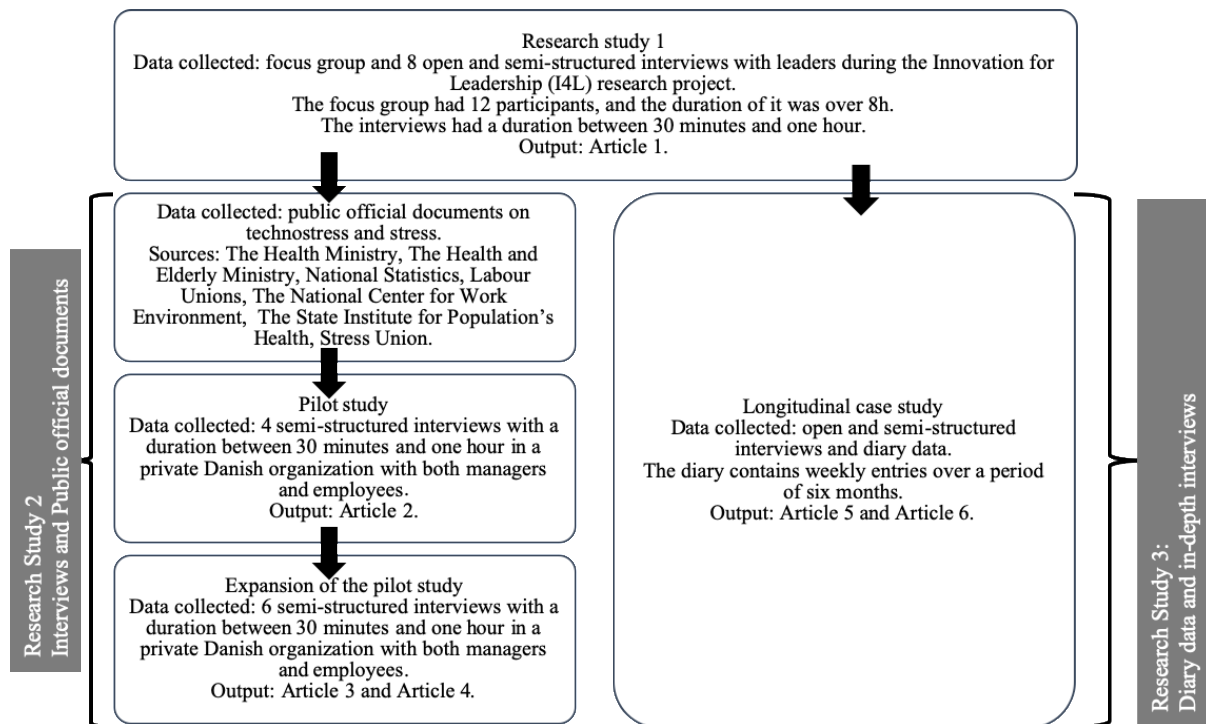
Research study 1
Data collected: focus group and 8 open and semi-structured interviews with leaders during the Innovation for Leadership (I4L) research project.
The focus group had 12 participants, and the duration of it was over 8h.
The interviews had a duration between 30 minutes and one hour.
Output: Article 1.

Research Study 2
Interviews and Public official documents

Data collected: public official documents on technostress and stress.
Sources: The Health Ministry, The Health and Elderly Ministry, National Statistics, Labour Unions, The National Center for Work Environment, The State Institute for Population's Health, Stress Union.

Pilot study
Data collected: 4 semi-structured interviews with a duration between 30 minutes and one hour in a private Danish organization with both managers and employees.
Output: Article 2.

Expansion of the pilot study
Data collected: 6 semi-structured interviews with a duration between 30 minutes and one hour in a private Danish organization with both managers and employees.
Output: Article 3 and Article 4.

Longitudinal case study
Data collected: open and semi-structured interviews and diary data.
The diary contains weekly entries over a period of six months.
Output: Article 5 and Article 6.

Research Study 3:
Diary data and in-depth interviews